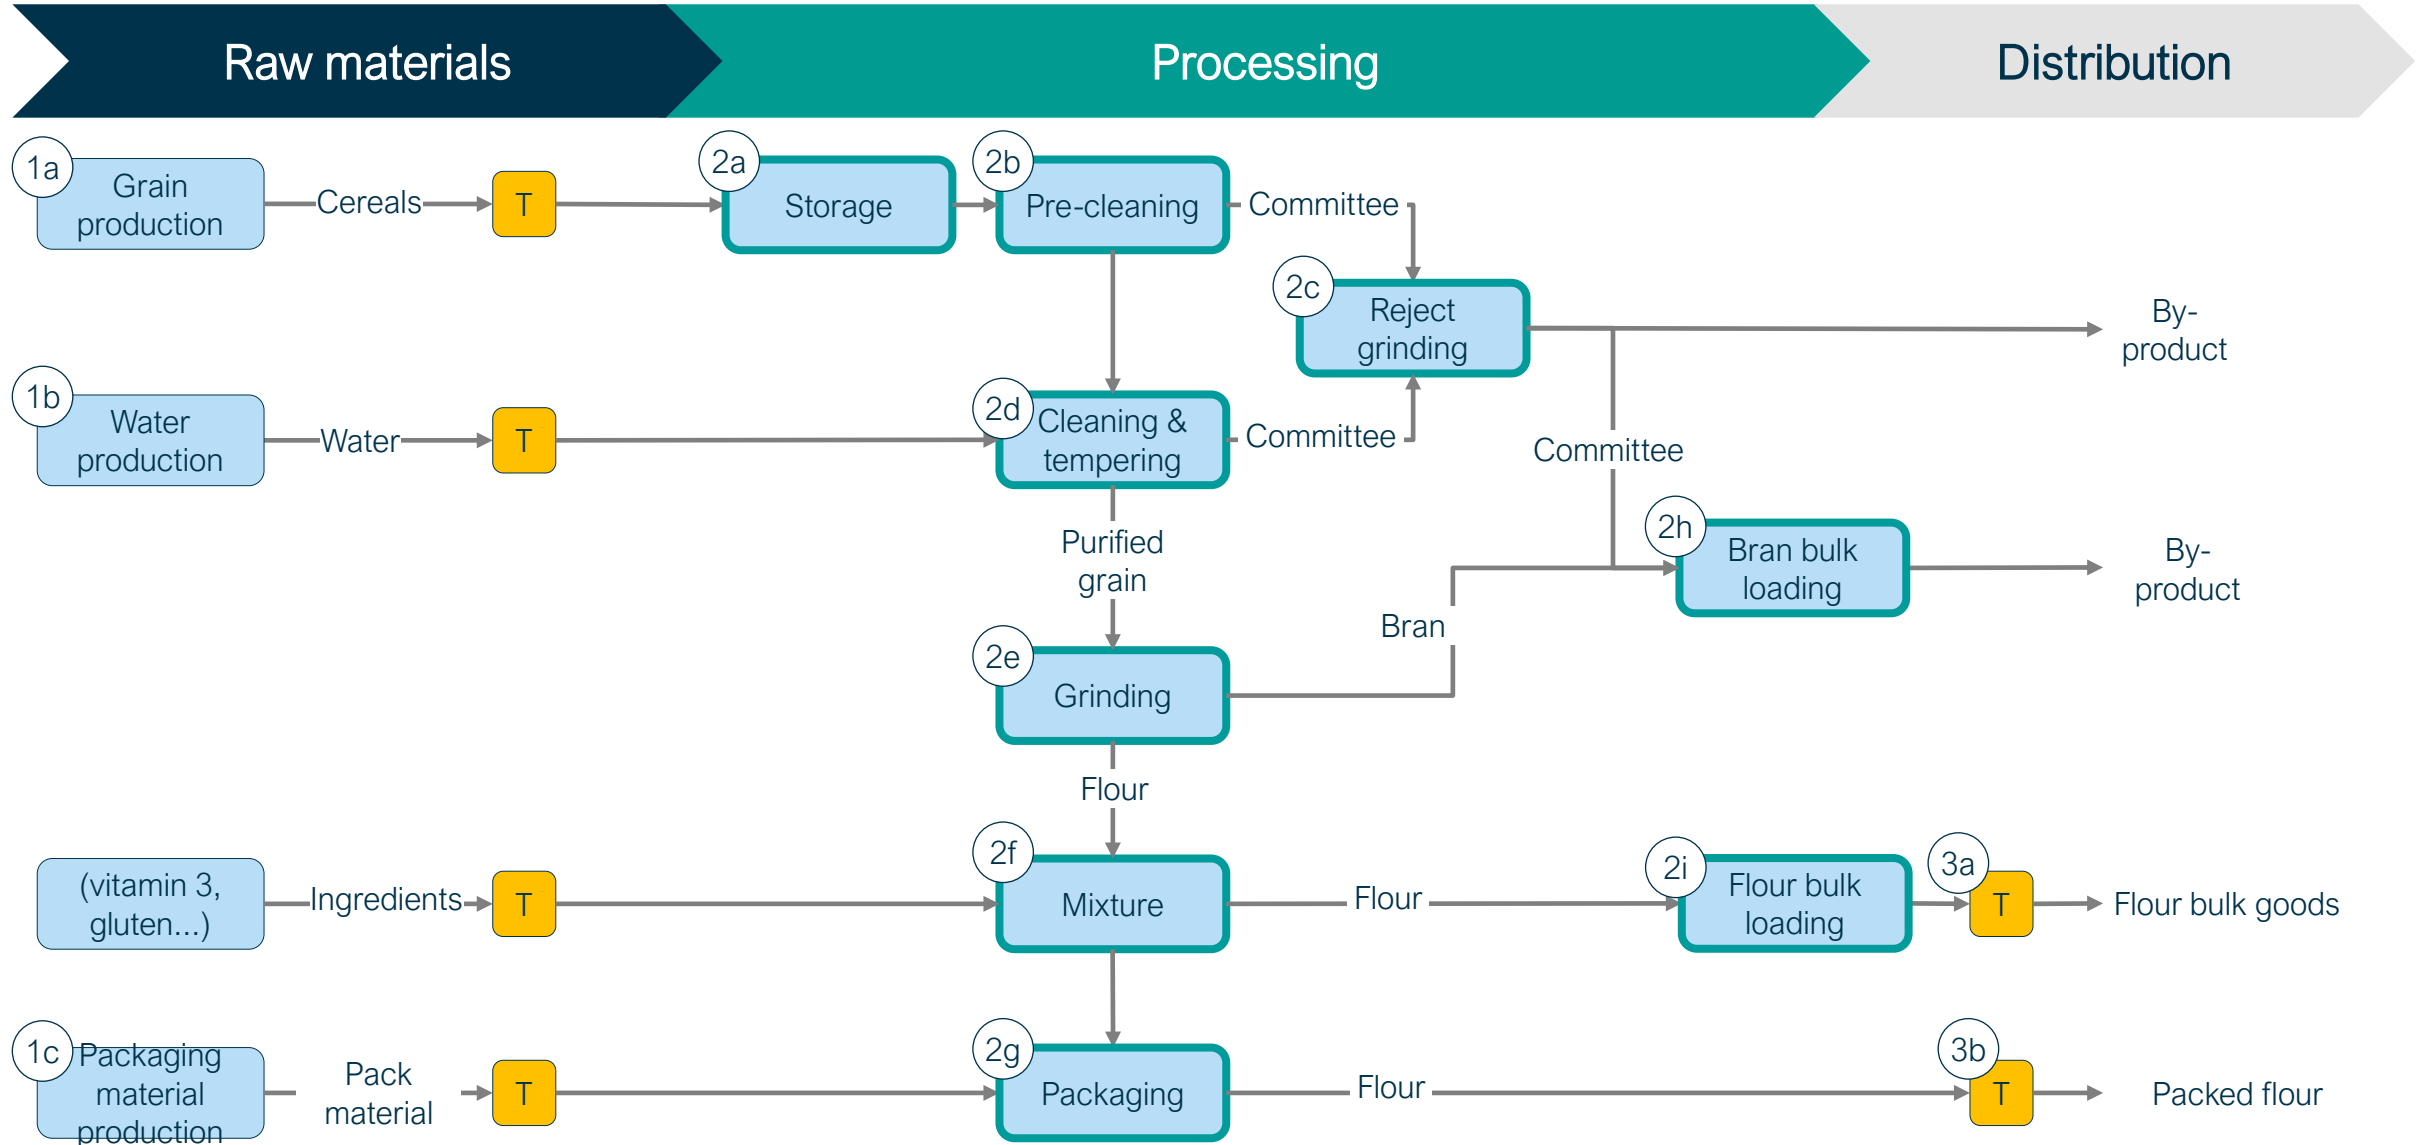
Raw materials

Processing

Distribution

1a Grain production

Cereals

T

2a Storage

2b Pre-cleaning

Committee

2c Reject grinding

By-product

1b Water production

Water

T

2d Cleaning & tempering

Committee

Committee

Purified grain

2h Bran bulk loading

By-product

Bran

2e Grinding

Flour

(vitamin 3, gluten...)

Ingredients

T

2f Mixture

Flour

2i Flour bulk loading

3a T

Flour bulk goods

1c Packaging material production

Pack material

T

2g Packaging

Flour

3b T

Packed flour